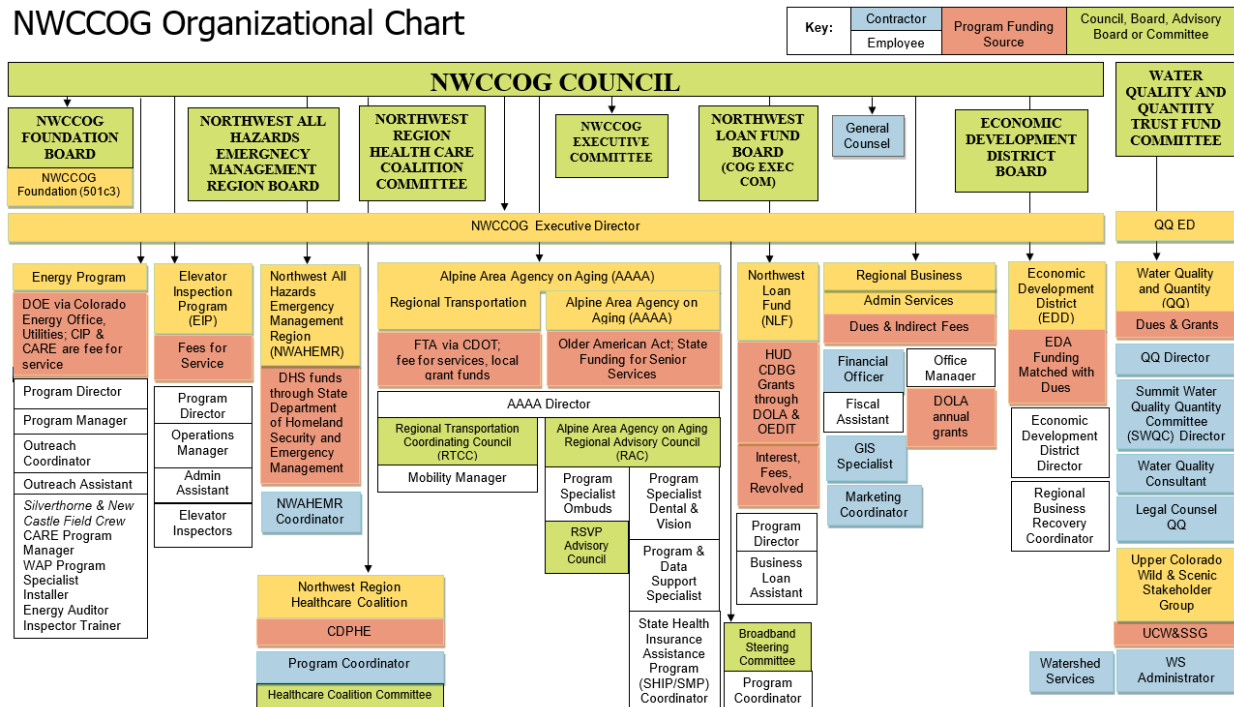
NWCCOG Organizational Chart

Key: Contractor | Employee | Program Funding Source | Council, Board, Advisory Board or Committee

NWCCOG COUNCIL

WATER QUALITY AND QUANTITY TRUST FUND COMMITTEE

NWCCOG FOUNDATION BOARD

NWCCOG Foundation (501c3)

NORTHWEST ALL HAZARDS EMERGNECY MANAGEMENT REGION BOARD

NORTHWEST REGION HEALTH CARE COALITION COMMITTEE

NWCCOG EXECUTIVE COMMITTEE

NORTHWEST LOAN FUND BOARD (COG EXEC COM)

General Counsel

ECONOMIC DEVELOPMENT DISTRICT BOARD

NWCCOG Executive Director

QQ ED

Energy Program

DOE via Colorado Energy Office, Utilities; CIP & CARE are fee for service

Program Director

Program Manager

Outreach Coordinator

Outreach Assistant

Silverthorne & New Castle Field Crew
CARE Program Manager
WAP Program Specialist
Installer
Energy Auditor
Inspector Trainer

Elevator Inspection Program (EIP)

Fees for Service

Program Director

Operations Manager

Admin Assistant

Elevator Inspectors

Northwest All Hazards Emergency Management Region (NWAHEMR)

DHS funds through State Department of Homeland Security and Emergency Management

NWAHEMR Coordinator

Alpine Area Agency on Aging (AAAA)

Regional Transportation

FTA via CDOT; fee for services, local grant funds

Alpine Area Agency on Aging (AAAA)

Older American Act; State Funding for Senior Services

AAAA Director

Regional Transportation Coordinating Council (RTCC)

Mobility Manager

Alpine Area Agency on Aging Regional Advisory Council (RAC)

Program Specialist Ombuds

RSVP Advisory Council

Program Specialist Dental & Vision

Program & Data Support Specialist

State Health Insurance Assistance Program (SHIP/SMP) Coordinator

Northwest Region Healthcare Coalition

CDPHE

Program Coordinator

Healthcare Coalition Committee

Northwest Loan Fund (NLF)

HUD CDBG Grants through DOLA & OEDIT

Interest, Fees, Revolved

Program Director

Business Loan Assistant

Broadband Steering Committee

Program Coordinator

Regional Business

Admin Services

Dues & Indirect Fees

Financial Officer

Office Manager

Fiscal Assistant

DOLA annual grants

GIS Specialist

Marketing Coordinator

Economic Development District (EDD)

EDA Funding Matched with Dues

Economic Development District Director

Regional Business Recovery Coordinator

Water Quality and Quantity (QQ)

Dues & Grants

QQ Director

Summit Water Quality Quantity Committee (SWQC) Director

Water Quality Consultant

Legal Counsel QQ

Upper Colorado Wild & Scenic Stakeholder Group

UCW&SSG

Watershed Services

WS Administrator